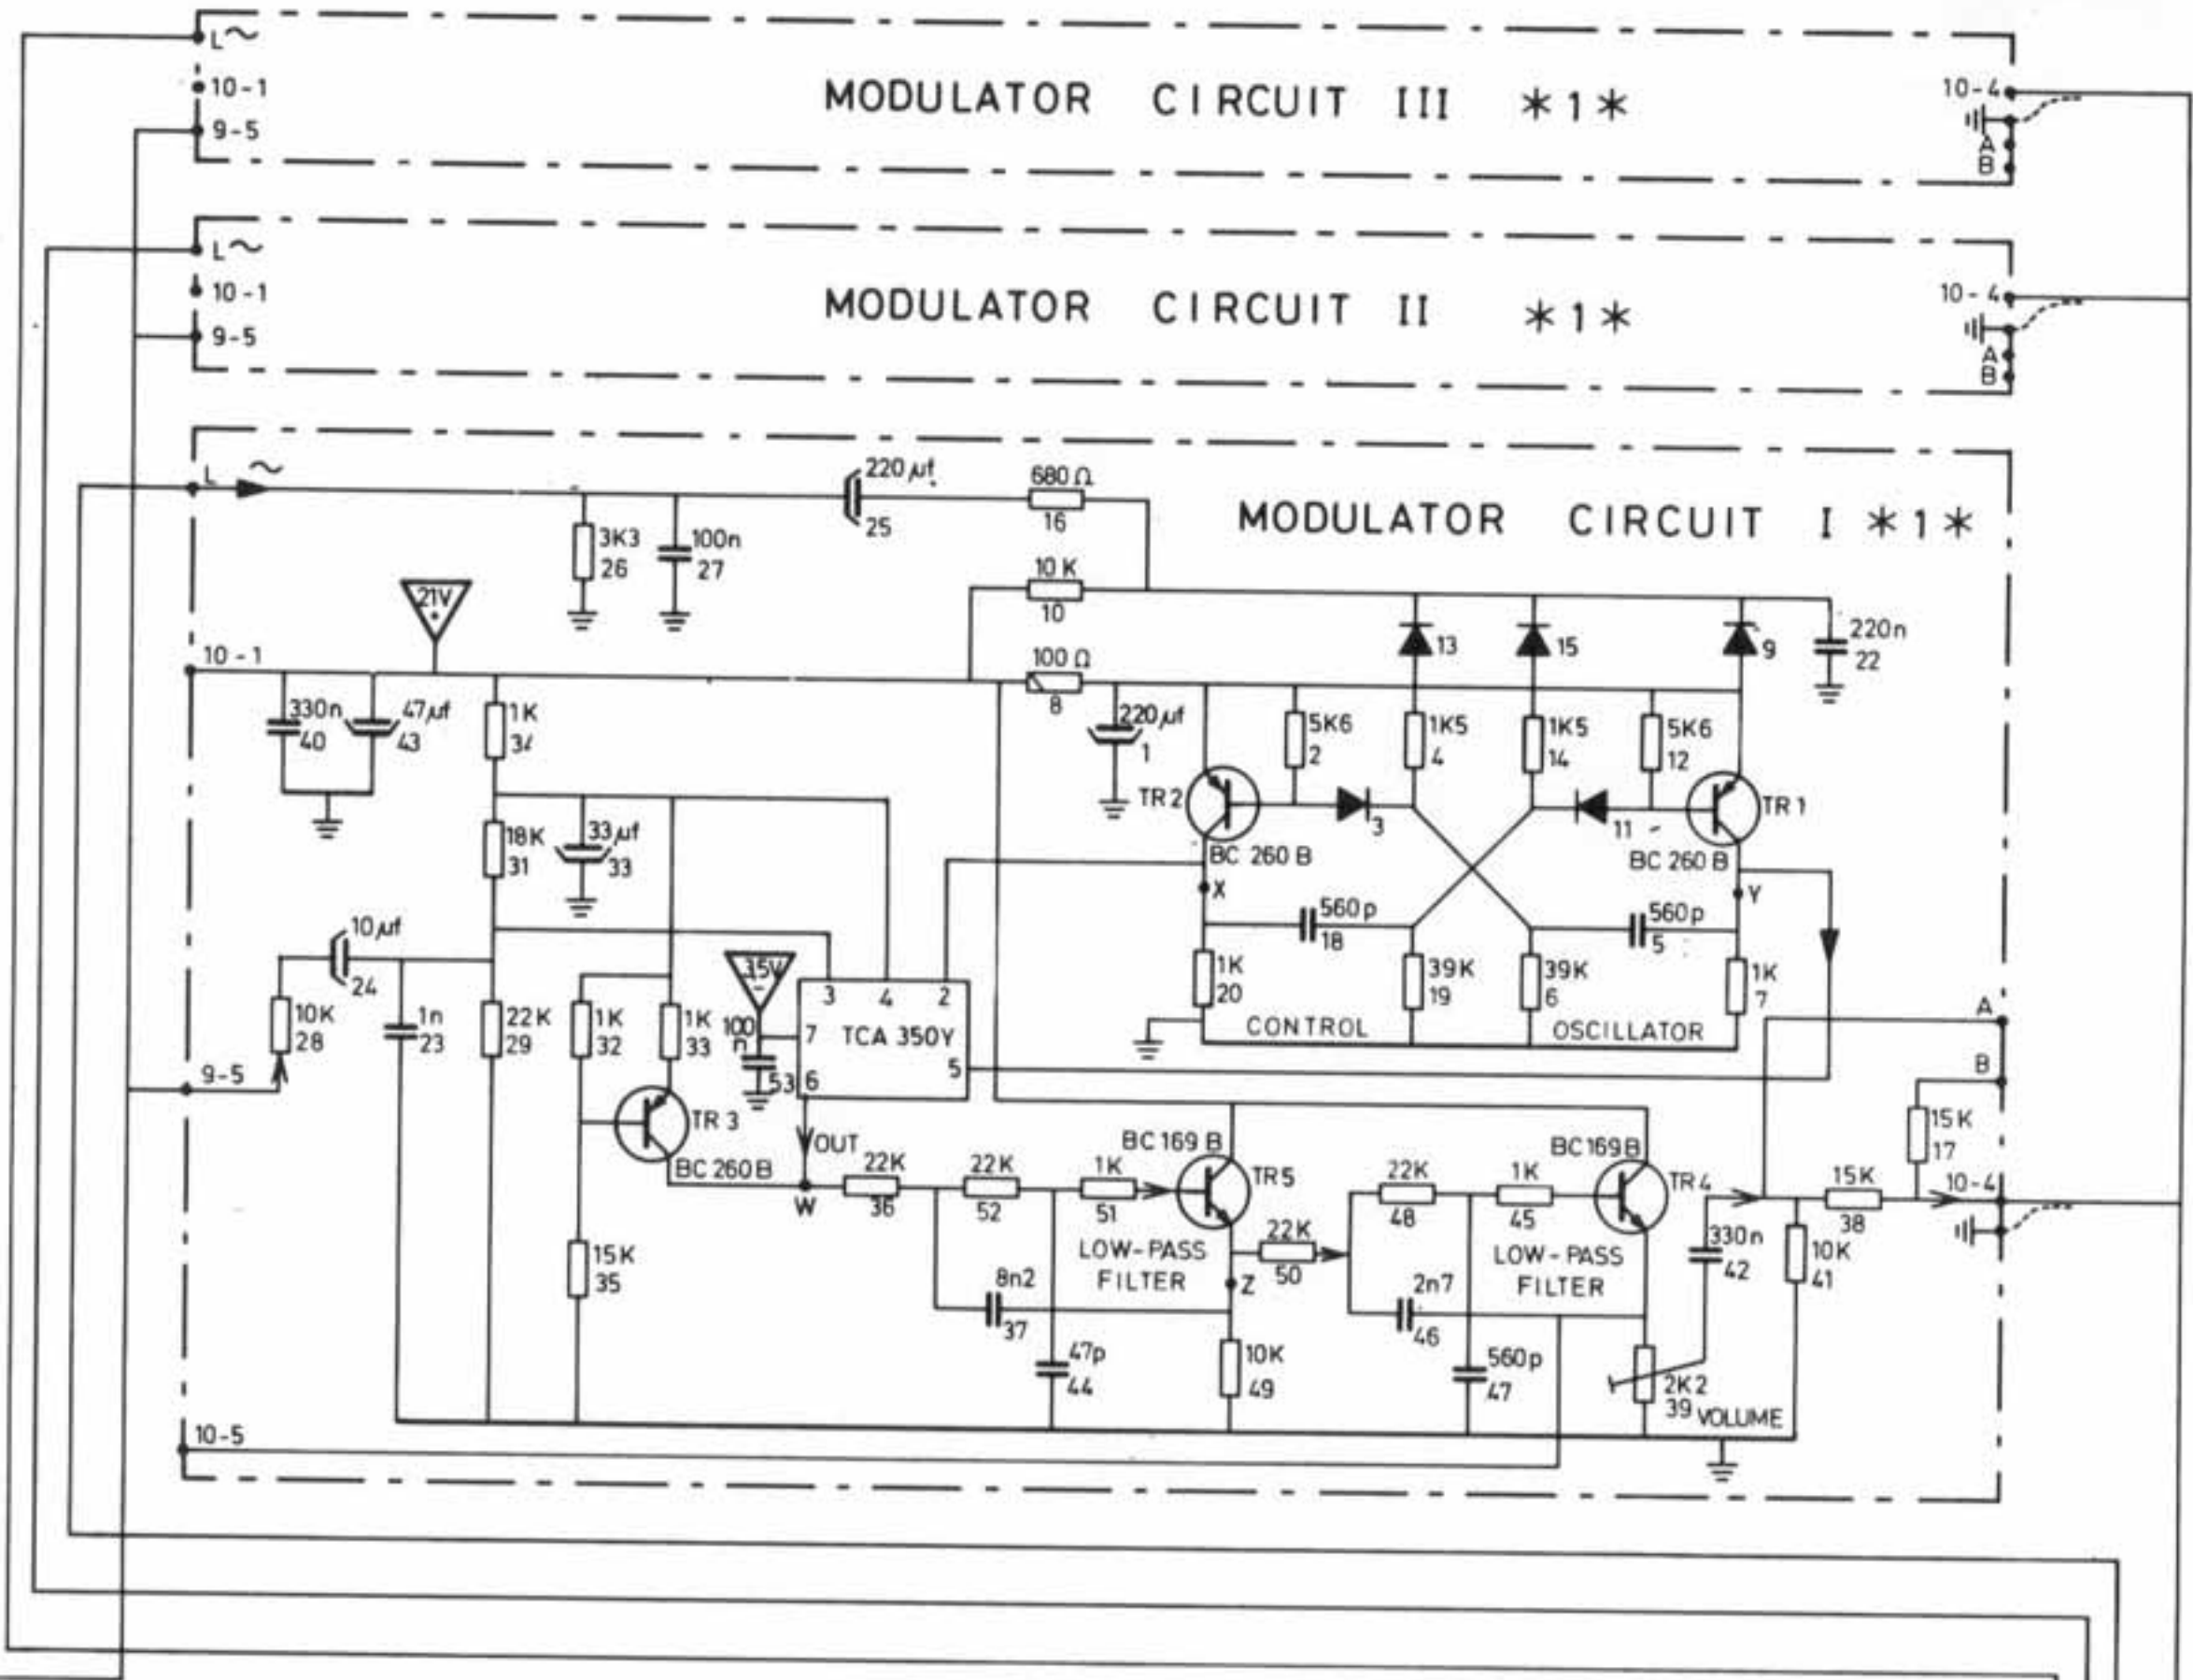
L~
10-1
9-5
MODULATOR CIRCUIT III *1*
10-4
A
B

L~
10-1
9-5
MODULATOR CIRCUIT II *1*
10-4
A
B

L ~
220 µf
25
680 Ω
16
3K3
26
100n
27
MODULATOR CIRCUIT I *1*
10 K
10
21V
10 - 1
100 Ω
8
13
15
9
220n
22
330n
40
47µf
43
1K
34
220µf
1
5K6
2
1K5
4
1K5
14
5K6
12
TR2
3
11
TR 1
18K
31
33µf
33
BC 260 B
BC 260 B
X
Y
560p
18
560p
5
10µf
24
10K
28
1n
23
22K
29
1K
32
1K
33
15V
100 n
53
3 4 2
7 TCA 350Y
6
5
1K
20
39K
19
39K
6
1K
7
CONTROL
OSCILLATOR
A
B
9-5
TR 3
BC 260B
OUT
W
22K
36
22K
52
1K
51
BC 169 B
TR5
22K
50
Z
22K
48
1K
45
BC169B
TR 4
15K
17
15K
38
10-4
15K
35
8n2
37
47p
44
LOW-PASS FILTER
10K
49
2n7
46
560p
47
LOW-PASS FILTER
330n
42
10K
41
2K2
39 VOLUME
10-5